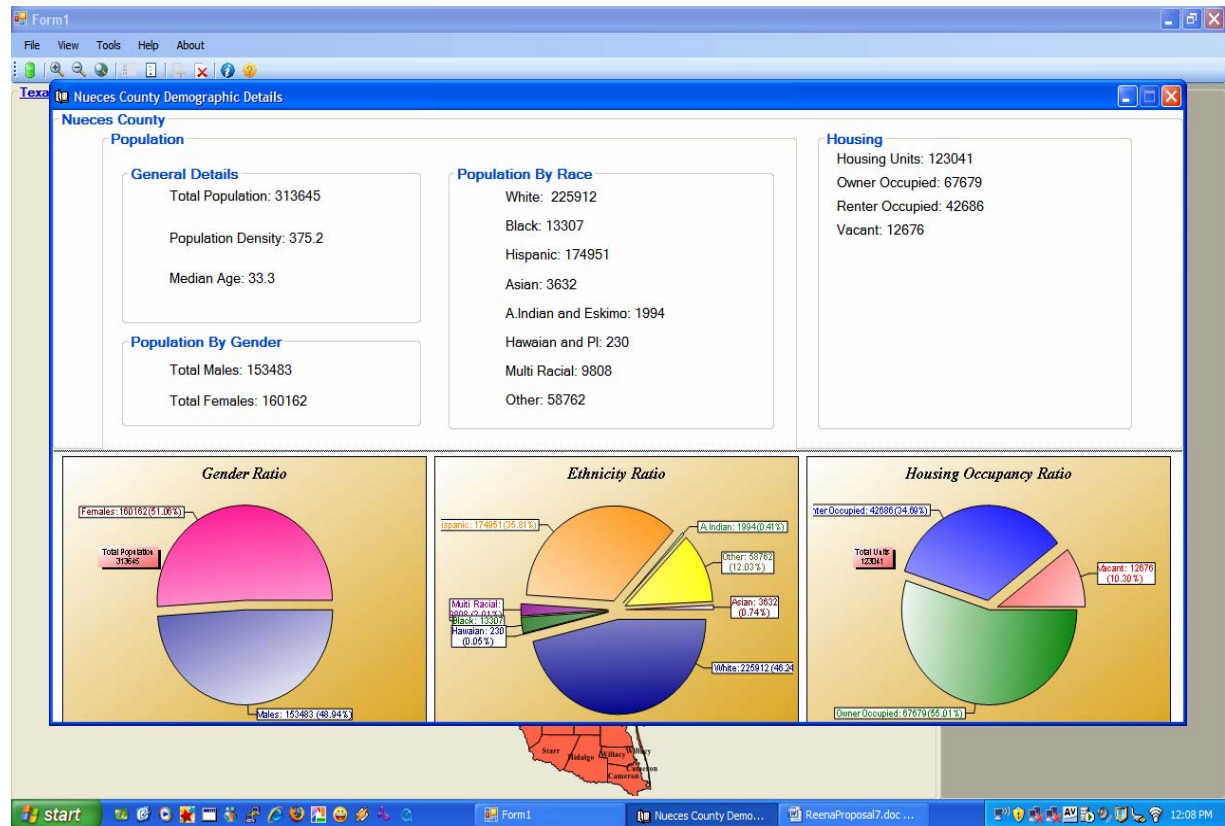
Form1

File View Tools Help About

Texa

Nueces County Demographic Details

Nueces County

Population

General Details

Total Population: 313645

Population Density: 375.2

Median Age: 33.3

Population By Gender

Total Males: 153483

Total Females: 160162

Population By Race

White: 225912

Black: 13307

Hispanic: 174951

Asian: 3632

A.Indian and Eskimo: 1994

Hawaian and PI: 230

Multi Racial: 9808

Other: 58762

Housing

Housing Units: 123041

Owner Occupied: 67679

Renter Occupied: 42686

Vacant: 12676

Gender Ratio

Females: 160162(51.06%)

Total Population 313645

Males: 153483 (48.94%)

Ethnicity Ratio

ispanic: 174951(35.81%)

A.Indian: 1994(0.41%)

Other: 58762 (12.03%)

Asian: 3632 (0.74%)

Multi Racial: 9808 (2.01%)

Black: 13307

Hawaian: 230 (0.05%)

White: 225912 (46.24

Housing Occupancy Ratio

nter Occupied: 42686(34.69%)

Total Units 123041

Vacant: 12676 (10.30%)

Owner Occupied: 67679(55.01%)

Starr Hidalgo Willacy Cameron

start

Form1

Nueces County Demo...

ReenaProposal7.doc ...

12:08 PM